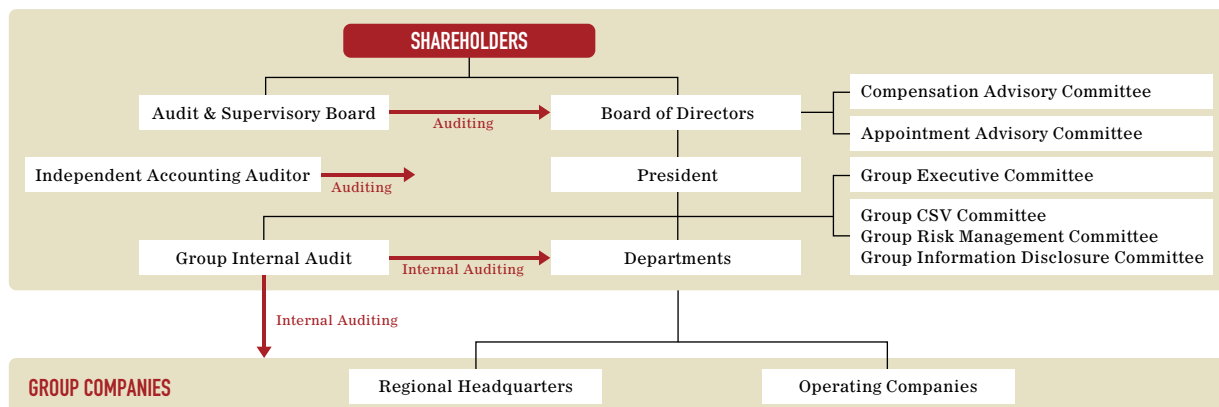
SHAREHOLDERS

Audit & Supervisory Board

Auditing

Board of Directors

Compensation Advisory Committee

Appointment Advisory Committee

Independent Accounting Auditor

Auditing

President

Group Executive Committee

Group CSV Committee
Group Risk Management Committee
Group Information Disclosure Committee

Group Internal Audit

Internal Auditing

Departments

Internal Auditing

GROUP COMPANIES

Regional Headquarters

Operating Companies